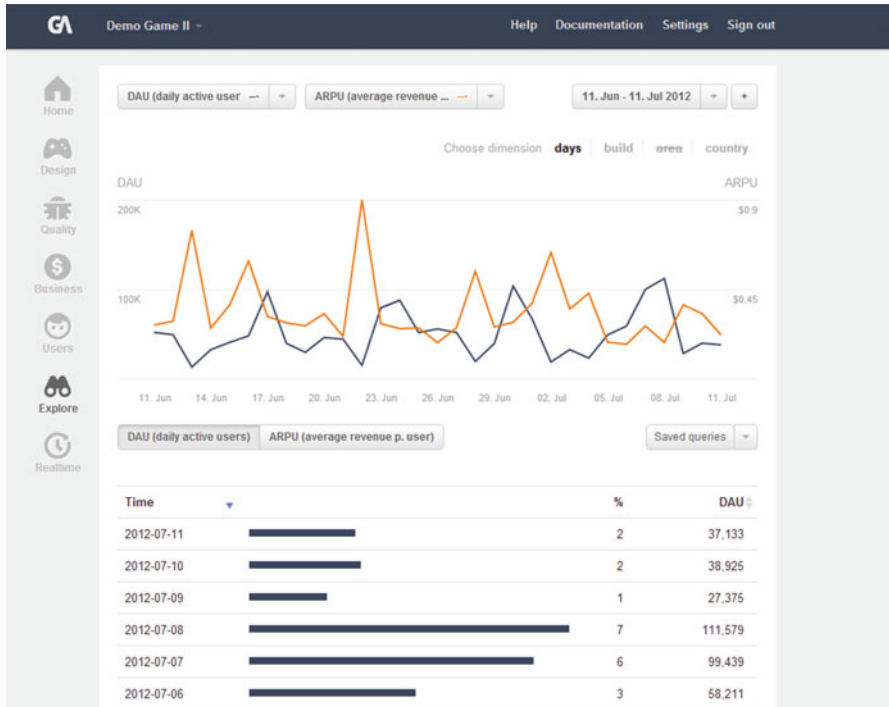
GA Demo Game II

Help Documentation Settings Sign out

Home
Design
Quality
Business
Users
Explore
Realtime

DAU (daily active user
ARPU (average revenue ...
11. Jun - 11. Jul 2012
+

Choose dimension days build area country

DAU
ARPU
200K
100K
$0.9
$0.45

11. Jun 14. Jun 17. Jun 20. Jun 23. Jun 26. Jun 29. Jun 02. Jul 05. Jul 08. Jul 11. Jul

DAU (daily active users) ARPU (average revenue p. user)
Saved queries

| Time | | % | DAU |
|---|---|---|---|
| 2012-07-11 | | 2 | 37,133 |
| 2012-07-10 | | 2 | 38,925 |
| 2012-07-09 | | 1 | 27,375 |
| 2012-07-08 | | 7 | 111,579 |
| 2012-07-07 | | 6 | 99,439 |
| 2012-07-06 | | 3 | 58,211 |